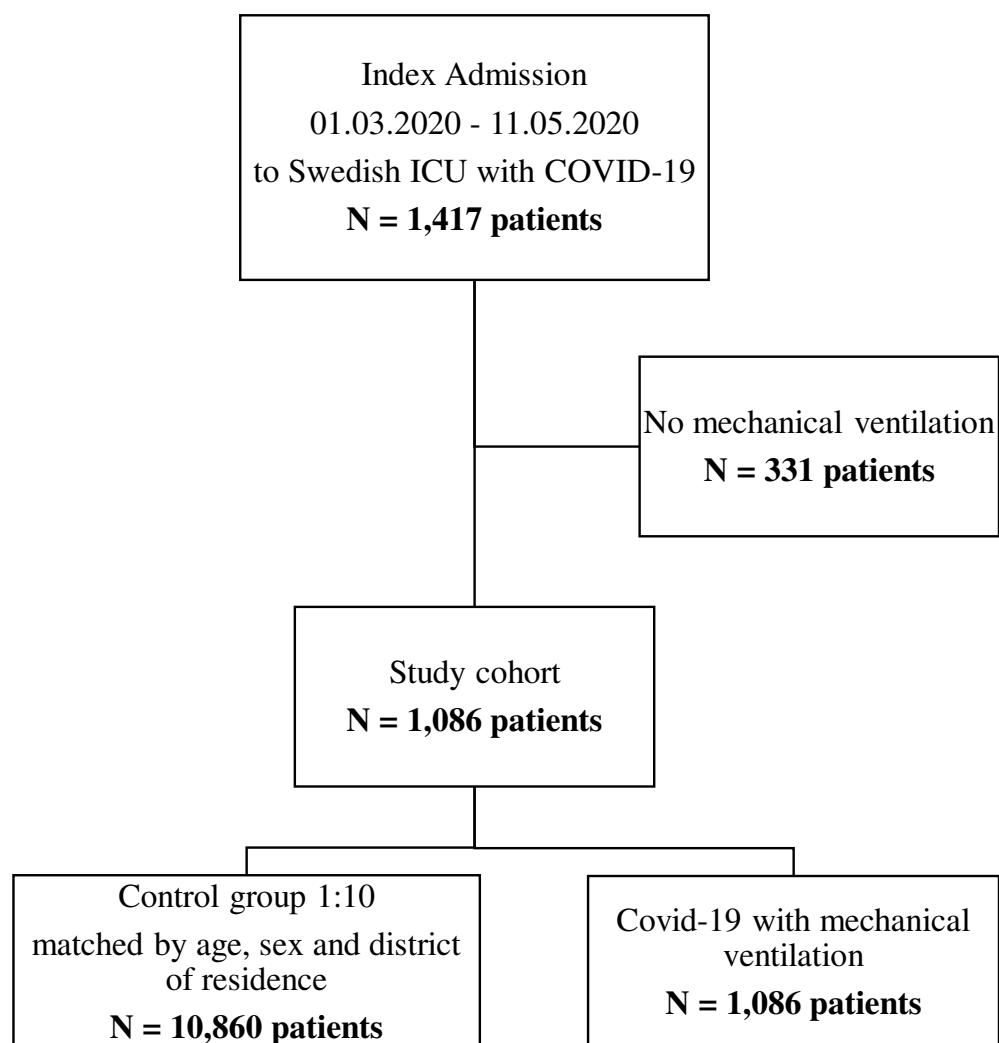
Index Admission
01.03.2020 - 11.05.2020
to Swedish ICU with COVID-19
**N = 1,417 patients**

No mechanical ventilation
**N = 331 patients**

Study cohort
**N = 1,086 patients**

Control group 1:10
matched by age, sex and district of residence
**N = 10,860 patients**

Covid-19 with mechanical ventilation
**N = 1,086 patients**